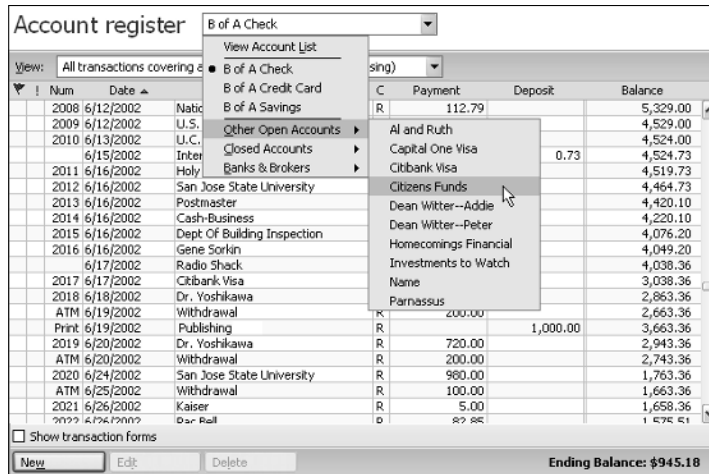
Account register B of A Check

View: All transactions covering a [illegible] sing)

View Account List
• B of A Check
B of A Credit Card
B of A Savings
Other Open Accounts ▸
Closed Accounts ▸
Banks & Brokers ▸

Al and Ruth
Capital One Visa
Citibank Visa
Citizens Funds
Dean Witter--Addie
Dean Witter--Peter
Homecomings Financial
Investments to Watch
Name
Parnassus

| ! | Num | Date | | C | Payment | Deposit | Balance |
|---|---|---|---|---|---|---|---|
| | 2008 | 6/12/2002 | Natio | R | 112.79 | | 5,329.00 |
| | 2009 | 6/12/2002 | U.S. | | | | 4,529.00 |
| | 2010 | 6/13/2002 | U.C. | | | | 4,524.00 |
| | | 6/15/2002 | Inter | | | 0.73 | 4,524.73 |
| | 2011 | 6/16/2002 | Holy | | | | 4,519.73 |
| | 2012 | 6/16/2002 | San Jose State University | | | | 4,464.73 |
| | 2013 | 6/16/2002 | Postmaster | | | | 4,420.10 |
| | 2014 | 6/16/2002 | Cash-Business | | | | 4,220.10 |
| | 2015 | 6/16/2002 | Dept Of Building Inspection | | | | 4,076.20 |
| | 2016 | 6/16/2002 | Gene Sorkin | | | | 4,049.20 |
| | | 6/17/2002 | Radio Shack | | | | 4,038.36 |
| | 2017 | 6/17/2002 | Citibank Visa | | | | 3,038.36 |
| | 2018 | 6/18/2002 | Dr. Yoshikawa | | | | 2,863.36 |
| | ATM | 6/19/2002 | Withdrawal | R | 200.00 | | 2,663.36 |
| | Print | 6/19/2002 | Publishing | R | | 1,000.00 | 3,663.36 |
| | 2019 | 6/20/2002 | Dr. Yoshikawa | R | 720.00 | | 2,943.36 |
| | ATM | 6/20/2002 | Withdrawal | R | 200.00 | | 2,743.36 |
| | 2020 | 6/24/2002 | San Jose State University | R | 980.00 | | 1,763.36 |
| | ATM | 6/25/2002 | Withdrawal | R | 100.00 | | 1,663.36 |
| | 2021 | 6/26/2002 | Kaiser | R | 5.00 | | 1,658.36 |
| | 2022 | 6/26/2002 | Pac Bell | R | 82.85 | | 1,575.51 |

☐ Show transaction forms

New Edit Delete Ending Balance: $945.18